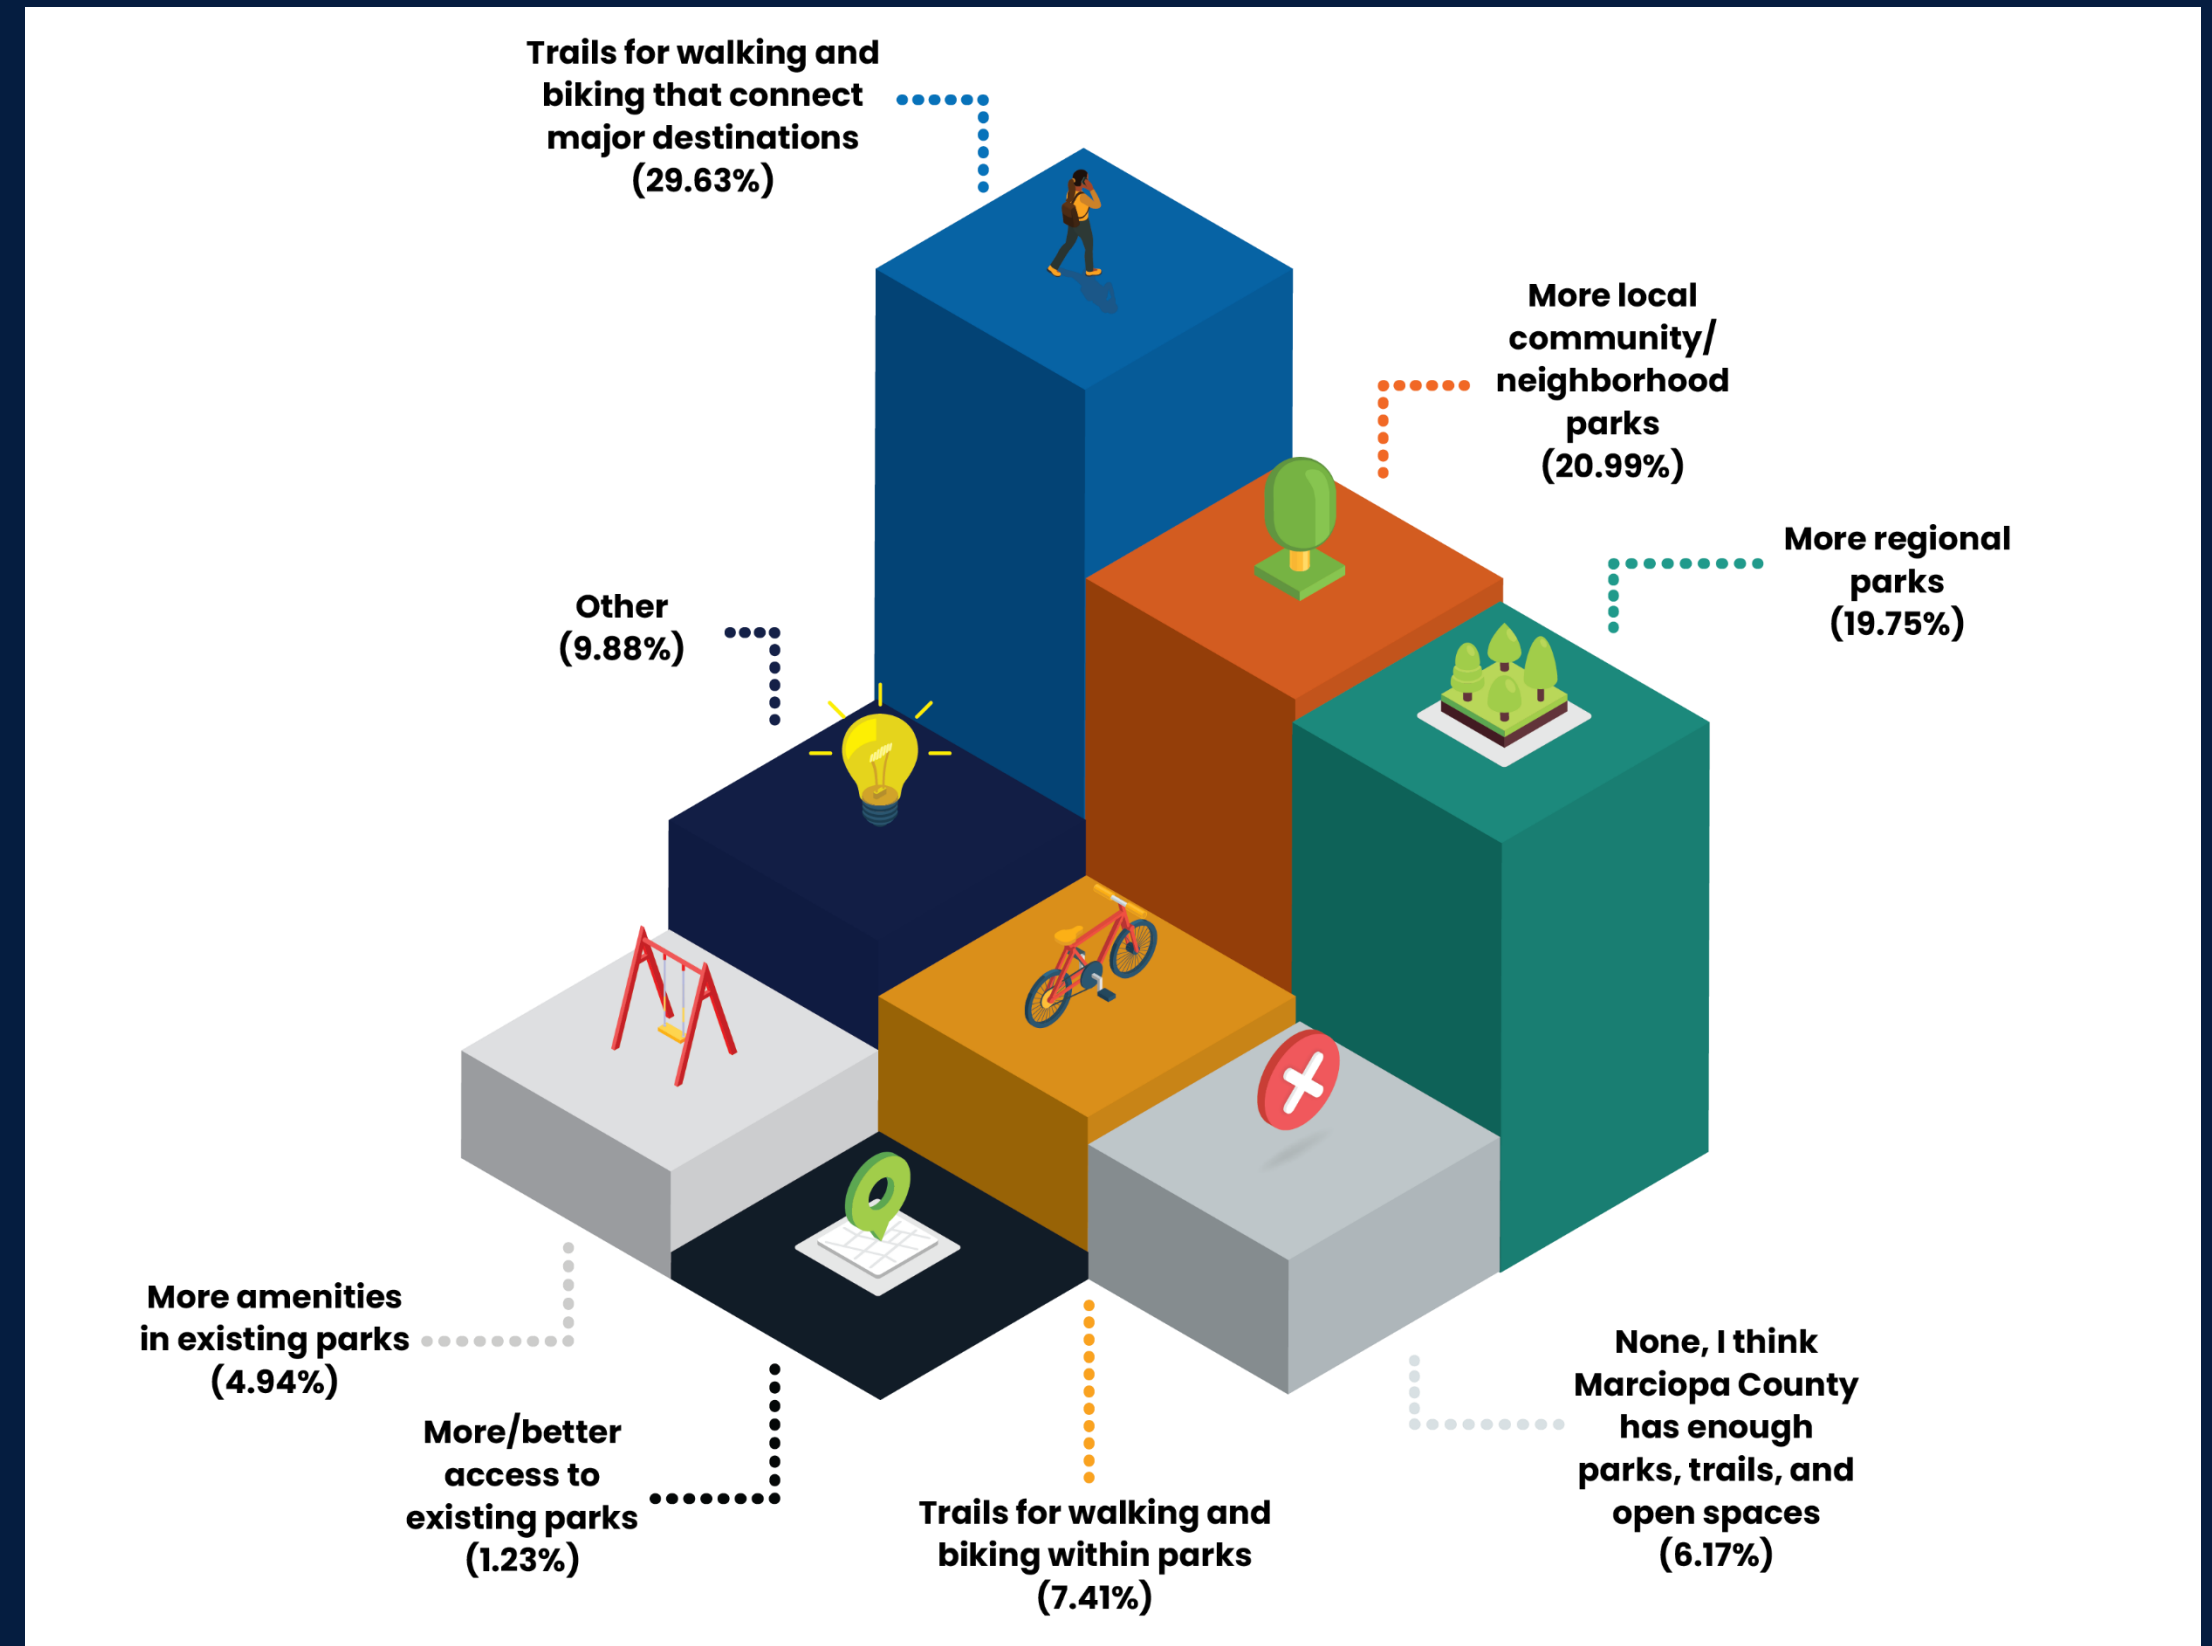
Trails for walking and biking that connect major destinations (29.63%)

More local community/ neighborhood parks (20.99%)

More regional parks (19.75%)

Other (9.88%)

More amenities in existing parks (4.94%)

More/better access to existing parks (1.23%)

Trails for walking and biking within parks (7.41%)

None, I think Marciopa County has enough parks, trails, and open spaces (6.17%)